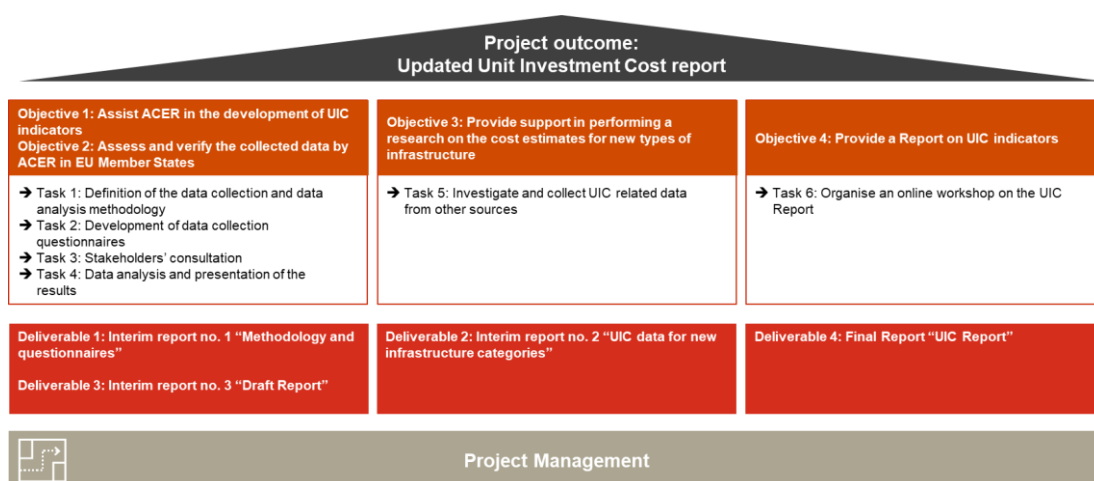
Project outcome:
Updated Unit Investment Cost report

Objective 1: Assist ACER in the development of UIC indicators
Objective 2: Assess and verify the collected data by ACER in EU Member States

→ Task 1: Definition of the data collection and data analysis methodology
→ Task 2: Development of data collection questionnaires
→ Task 3: Stakeholders' consultation
→ Task 4: Data analysis and presentation of the results

Objective 3: Provide support in performing a research on the cost estimates for new types of infrastructure

→ Task 5: Investigate and collect UIC related data from other sources

Objective 4: Provide a Report on UIC indicators

→ Task 6: Organise an online workshop on the UIC Report

Deliverable 1: Interim report no. 1 "Methodology and questionnaires"

Deliverable 3: Interim report no. 3 "Draft Report"

Deliverable 2: Interim report no. 2 "UIC data for new infrastructure categories"

Deliverable 4: Final Report "UIC Report"

Project Management